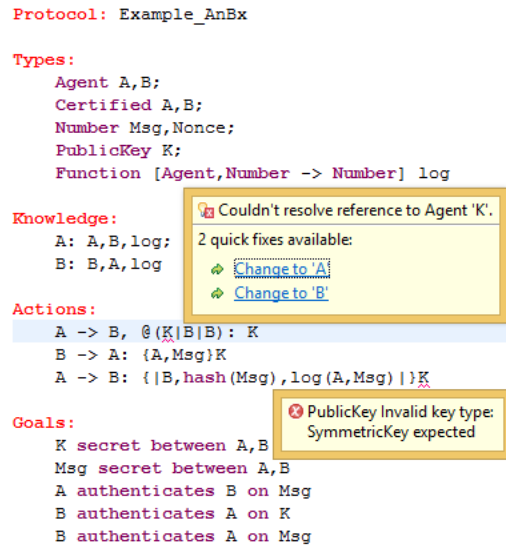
Protocol: Example_AnBx

Types:
Agent A,B;
Certified A,B;
Number Msg,Nonce;
PublicKey K;
Function [Agent,Number -> Number] log

Knowledge:
A: A,B,log;
B: B,A,log

Couldn't resolve reference to Agent 'K'.
2 quick fixes available:
Change to 'A'
Change to 'B'

Actions:
A -> B, @(K|B|B): K
B -> A: {A,Msg}K
A -> B: {|B,hash(Msg),log(A,Msg)|}K

PublicKey Invalid key type: SymmetricKey expected

Goals:
K secret between A,B
Msg secret between A,B
A authenticates B on Msg
B authenticates A on K
B authenticates A on Msg